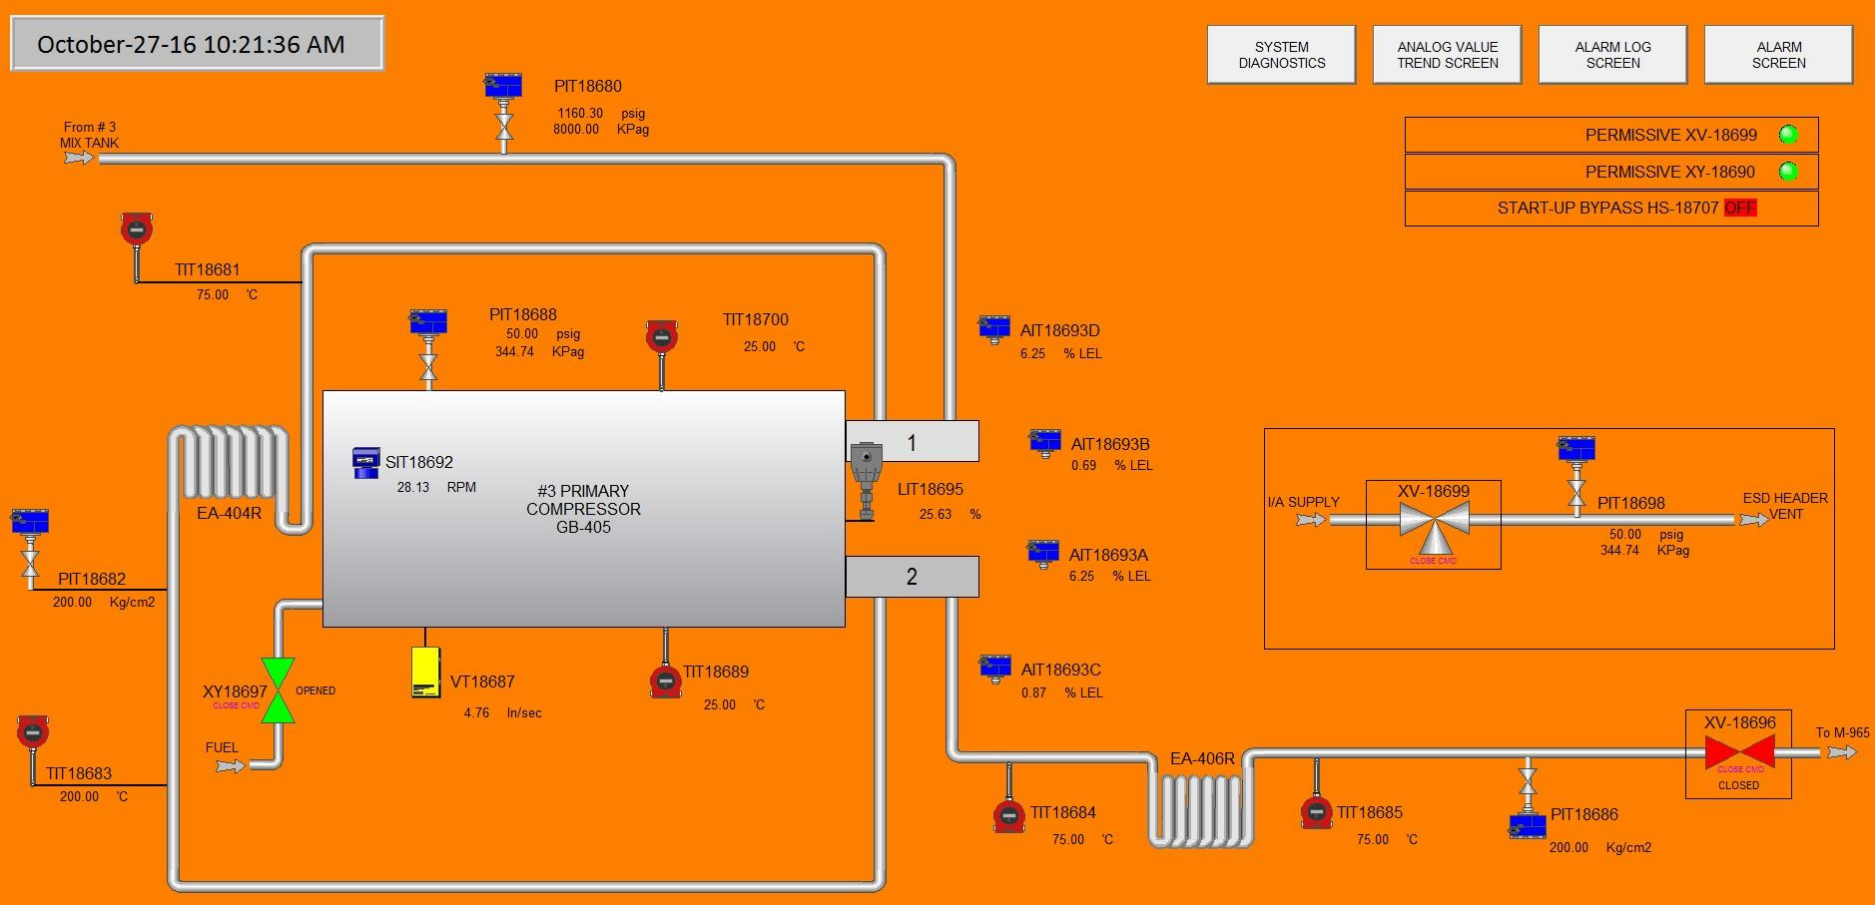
October-27-16 10:21:36 AM

SYSTEM DIAGNOSTICS

ANALOG VALUE TREND SCREEN

ALARM LOG SCREEN

ALARM SCREEN

PIT18680
1160.30 psig
8000.00 KPag

From # 3 MIX TANK

PERMISSIVE XV-18699

PERMISSIVE XY-18690

START-UP BYPASS HS-18707 OFF

TIT18681
75.00 °C

PIT18688
50.00 psig
344.74 KPag

TIT18700
25.00 °C

AIT18693D
6.25 % LEL

AIT18693B
0.69 % LEL

1

2

SIT18692
28.13 RPM

#3 PRIMARY COMPRESSOR GB-405

LIT18695
25.63 %

EA-404R

PIT18682
200.00 Kg/cm2

AIT18693A
6.25 % LEL

I/A SUPPLY

XV-18699
CLOSE CMD

PIT18698
50.00 psig
344.74 KPag

ESD HEADER VENT

XY18697
CLOSE CMD
OPENED

FUEL

VT18687
4.76 In/sec

TIT18689
25.00 °C

AIT18693C
0.87 % LEL

TIT18683
200.00 °C

EA-406R

XV-18696
CLOSE CMD
CLOSED

To M-965

TIT18684
75.00 °C

TIT18685
75.00 °C

PIT18686
200.00 Kg/cm2